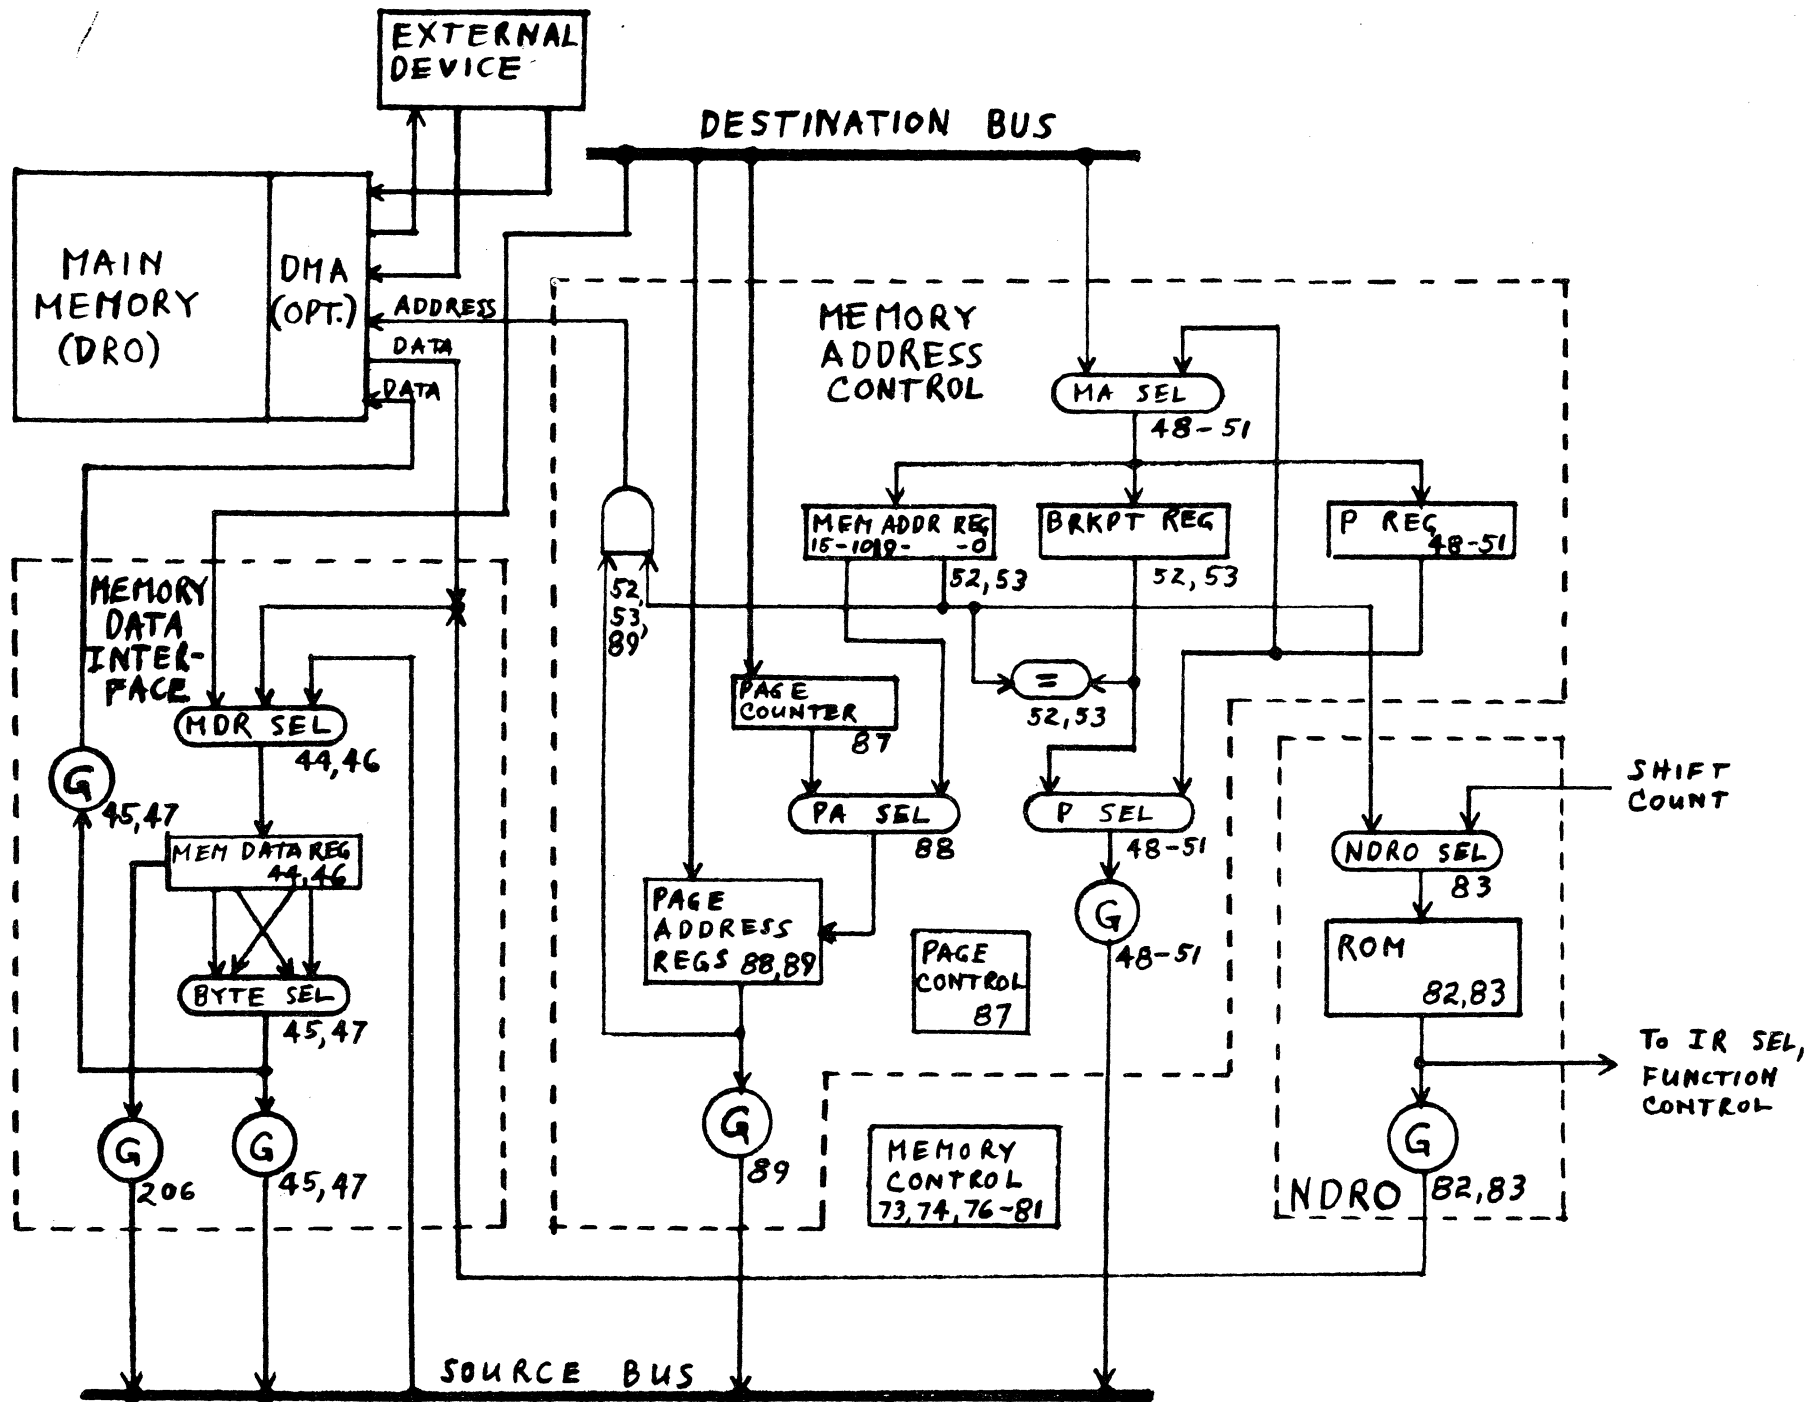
EXTERNAL DEVICE

DESTINATION BUS

MAIN MEMORY (DRO)

DMA (OPT.)

ADDRESS

DATA

DATA

MEMORY ADDRESS CONTROL

MA SEL
48-51

MEM ADDR REG
15-10 9- -0
52,53

BRKPT REG
52,53

P REG
48-51

52, 53, 89'

=
52,53

PAGE COUNTER
87

PA SEL
88

P SEL
48-51

G
48-51

PAGE ADDRESS REGS 88,89

PAGE CONTROL 87

G
89

MEMORY CONTROL
73,74,76-81

MEMORY DATA INTERFACE

MDR SEL
44,46

G
45,47

MEM DATA REG
44,46

BYTE SEL
45,47

G
206

G
45,47

SHIFT COUNT

NDRO SEL
83

ROM
82,83

To IR SEL, FUNCTION CONTROL

G
82,83

NDRO

SOURCE BUS